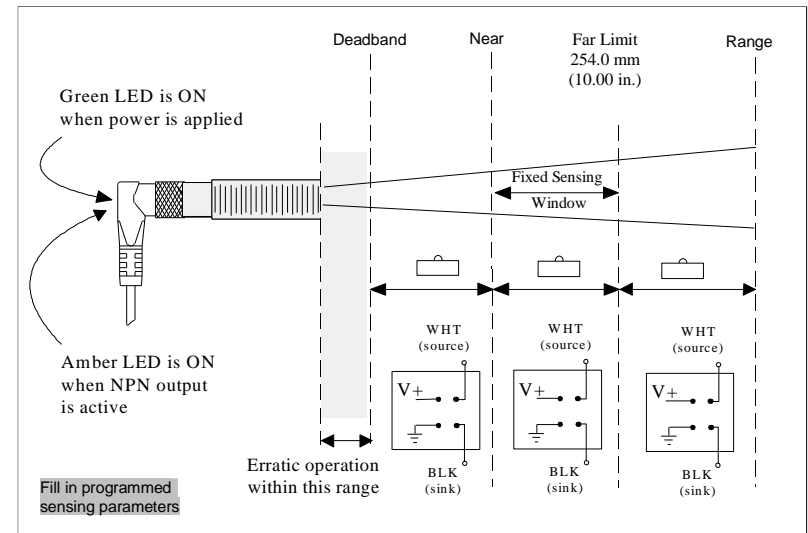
Deadband

Near

Far Limit
254.0 mm
(10.00 in.)

Range

Green LED is ON when power is applied

Fixed Sensing Window

WHT (source)

WHT (source)

WHT (source)

V+

V+

V+

BLK (sink)

BLK (sink)

BLK (sink)

Amber LED is ON when NPN output is active

Erratic operation within this range

Fill in programmed sensing parameters